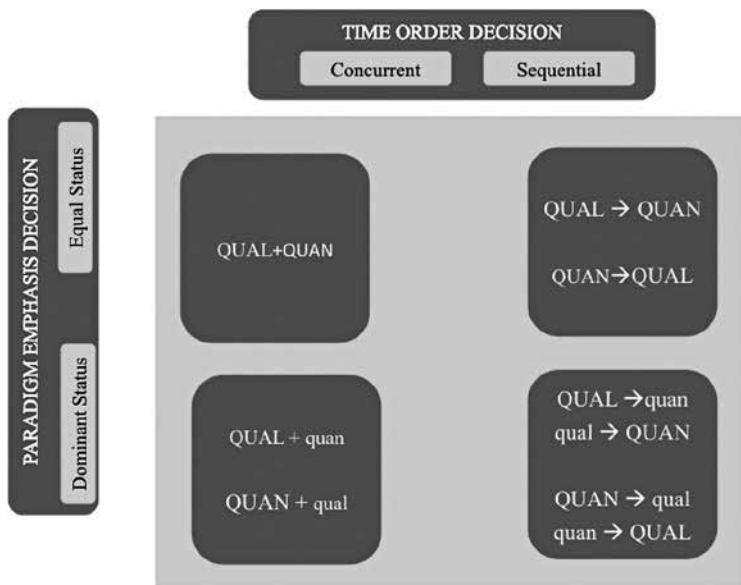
TIME ORDER DECISION

Concurrent

Sequential

PARADIGM EMPHASIS DECISION

Equal Status

Dominant Status

QUAL+QUAN

QUAL → QUAN

QUAN→QUAL

QUAL + quan

QUAN + qual

QUAL →quan

qual → QUAN

QUAN → qual

quan → QUAL